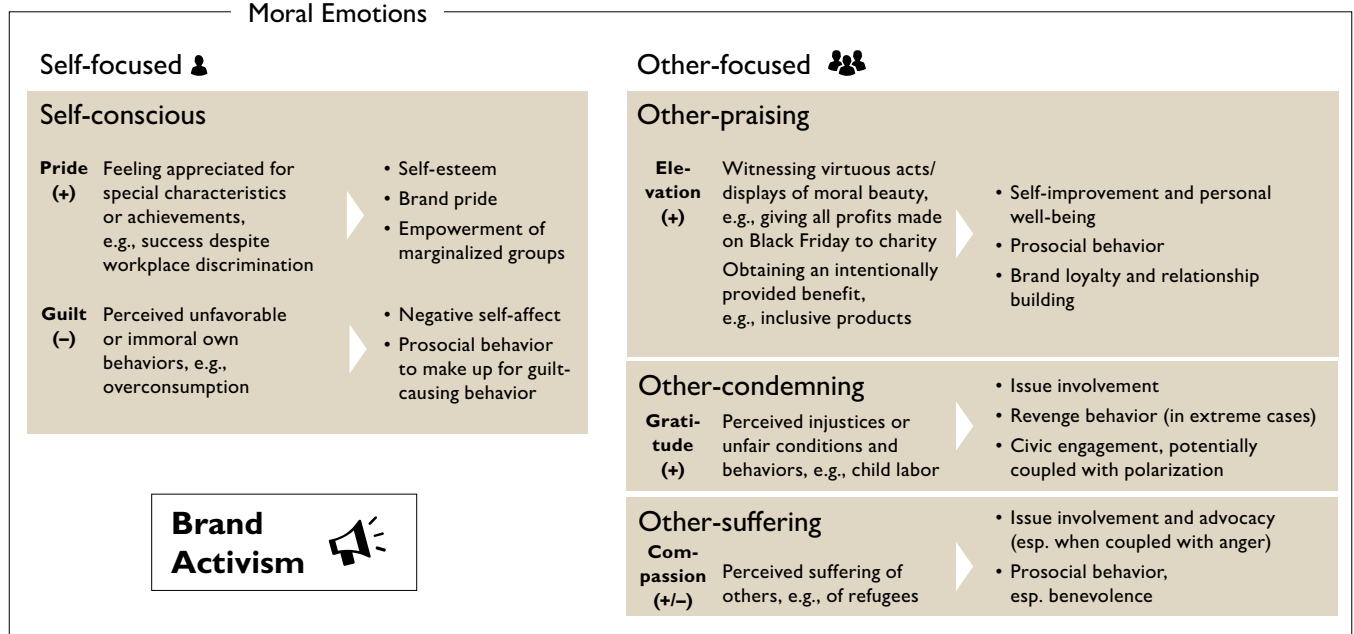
Moral Emotions

Self-focused

Self-conscious

**Pride (+)** Feeling appreciated for special characteristics or achievements, e.g., success despite workplace discrimination

• Self-esteem
• Brand pride
• Empowerment of marginalized groups

**Guilt (–)** Perceived unfavorable or immoral own behaviors, e.g., overconsumption

• Negative self-affect
• Prosocial behavior to make up for guilt-causing behavior

**Brand Activism**

Other-focused

Other-praising

**Elevation (+)** Witnessing virtuous acts/ displays of moral beauty, e.g., giving all profits made on Black Friday to charity

Obtaining an intentionally provided benefit, e.g., inclusive products

• Self-improvement and personal well-being
• Prosocial behavior
• Brand loyalty and relationship building

Other-condemning

**Gratitude (+)** Perceived injustices or unfair conditions and behaviors, e.g., child labor

• Issue involvement
• Revenge behavior (in extreme cases)
• Civic engagement, potentially coupled with polarization

Other-suffering

**Compassion (+/–)** Perceived suffering of others, e.g., of refugees

• Issue involvement and advocacy (esp. when coupled with anger)
• Prosocial behavior, esp. benevolence